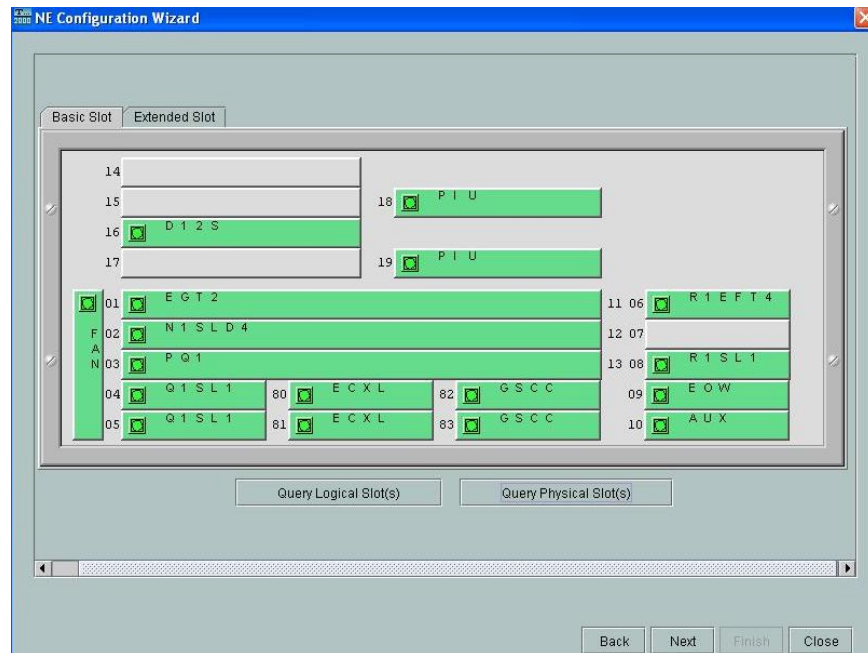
NE Configuration Wizard

Basic Slot | Extended Slot

14
15
16 D 1 2 S
17
18 P I U
19 P I U

F A N
01 E G T 2
02 N 1 S L D 4
03 P Q 1
04 Q 1 S L 1
05 Q 1 S L 1
80 E C X L
81 E C X L
82 G S C C
83 G S C C
11 06 R 1 E F T 4
12 07
13 08 R 1 S L 1
09 E O W
10 A U X

Query Logical Slot(s)
Query Physical Slot(s)

Back Next Finish Close